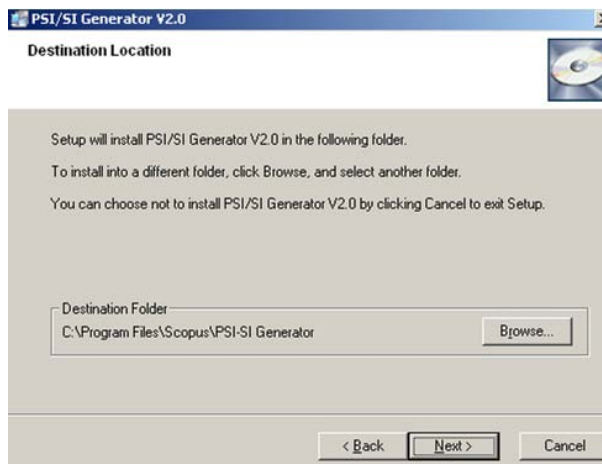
PSI/SI Generator V2.0

Destination Location

Setup will install PSI/SI Generator V2.0 in the following folder.

To install into a different folder, click Browse, and select another folder.

You can choose not to install PSI/SI Generator V2.0 by clicking Cancel to exit Setup.

Destination Folder
C:\Program Files\Scopus\PSI-SI Generator

Browse...

< Back

Next >

Cancel